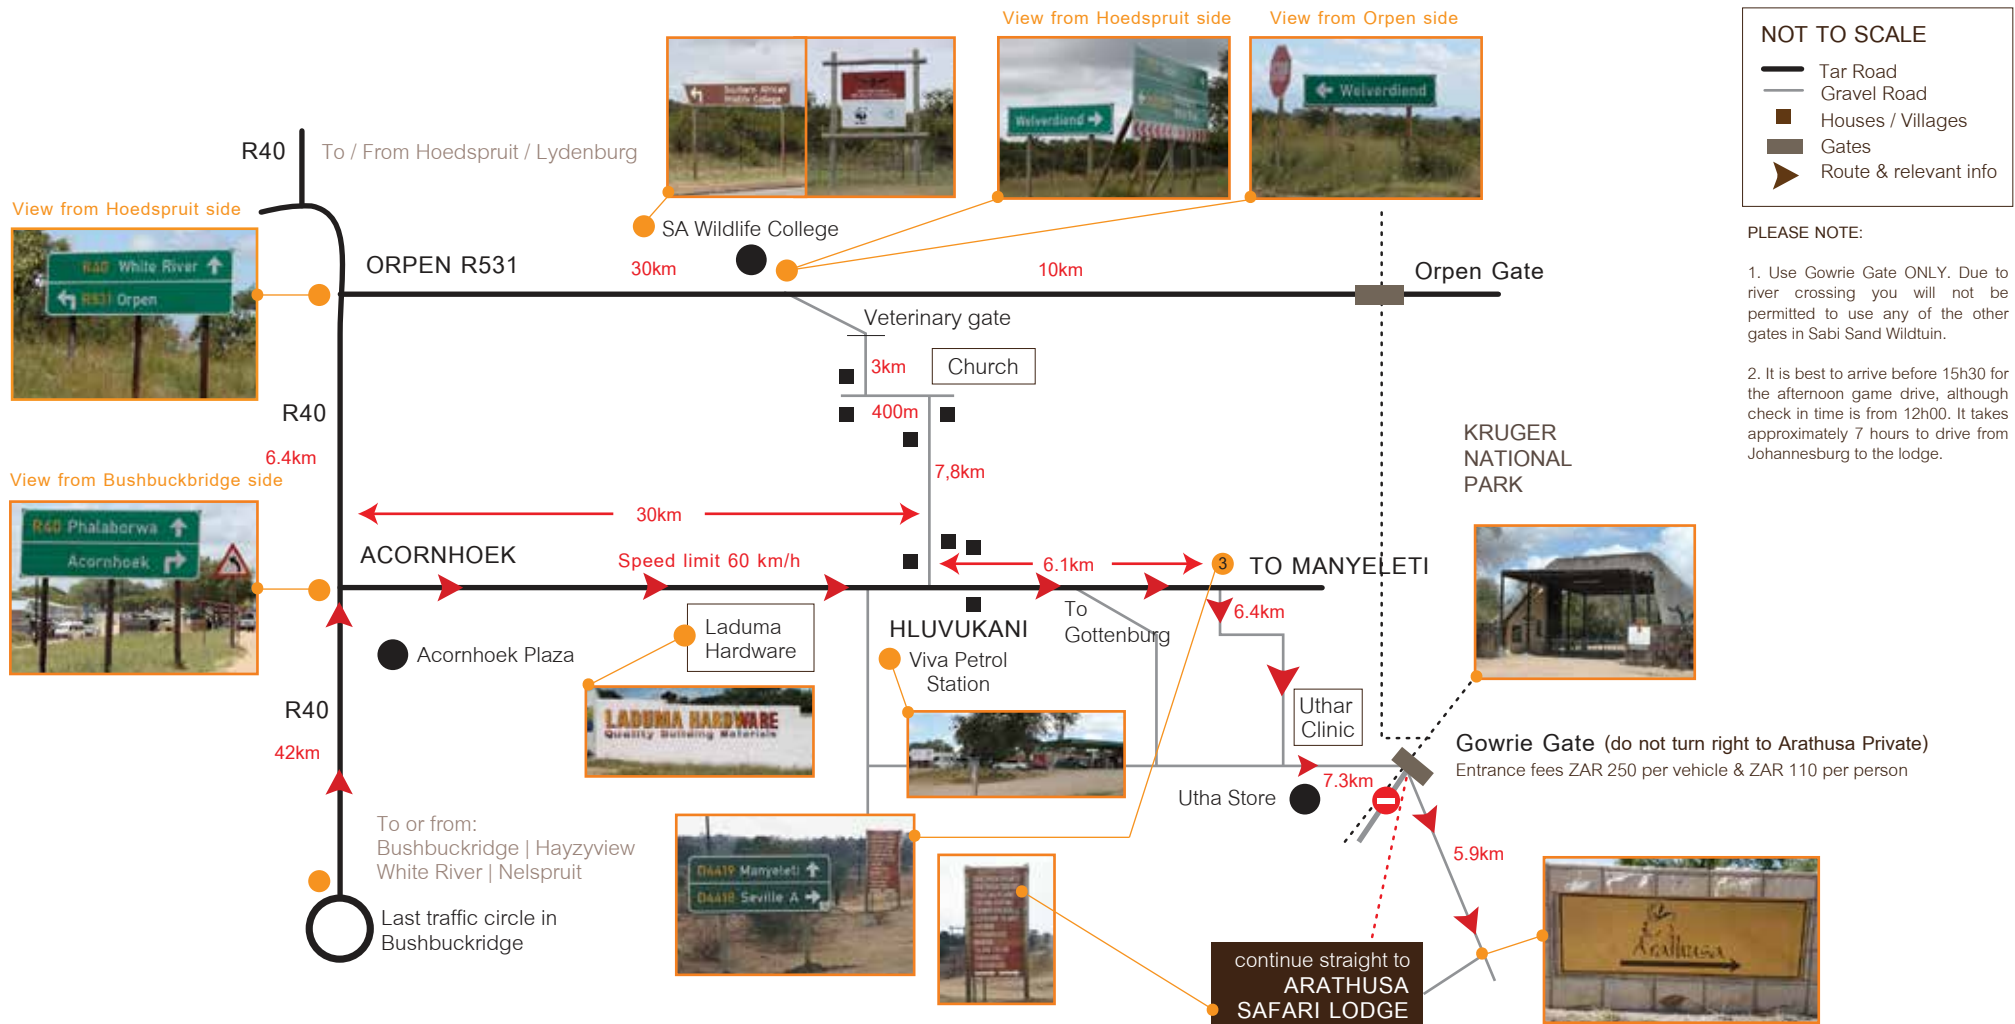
View from Hoedspruit side

View from Orpen side

NOT TO SCALE
Tar Road
Gravel Road
Houses / Villages
Gates
Route & relevant info

PLEASE NOTE:

1. Use Gowrie Gate ONLY. Due to river crossing you will not be permitted to use any of the other gates in Sabi Sand Wildtuin.

2. It is best to arrive before 15h30 for the afternoon game drive, although check in time is from 12h00. It takes approximately 7 hours to drive from Johannesburg to the lodge.

R40 To / From Hoedspruit / Lydenburg

View from Hoedspruit side

R40 White River
R531 Orpen

SA Wildlife College

ORPEN R531

30km

10km

Orpen Gate

Veterinary gate

3km

Church

400m

R40

6.4km

7,8km

KRUGER NATIONAL PARK

View from Bushbuckbridge side

R40 Phalaborwa
Acornhoek

30km

ACORNHOEK

Speed limit 60 km/h

6.1km

3 TO MANYELETI

6.4km

To Gottenburg

HLUVUKANI

Laduma Hardware

Acornhoek Plaza

Viva Petrol Station

LADUMA HARDWARE
Quality Building Materials

R40

42km

Uthar Clinic

Gowrie Gate (do not turn right to Arathusa Private)
Entrance fees ZAR 250 per vehicle & ZAR 110 per person

7.3km

Utha Store

To or from:
Bushbuckridge | Hayzyview
White River | Nelspruit

D4419 Manyeleti
D4418 Seville A

5.9km

Last traffic circle in Bushbuckridge

continue straight to
ARATHUSA
SAFARI LODGE

Arathusa